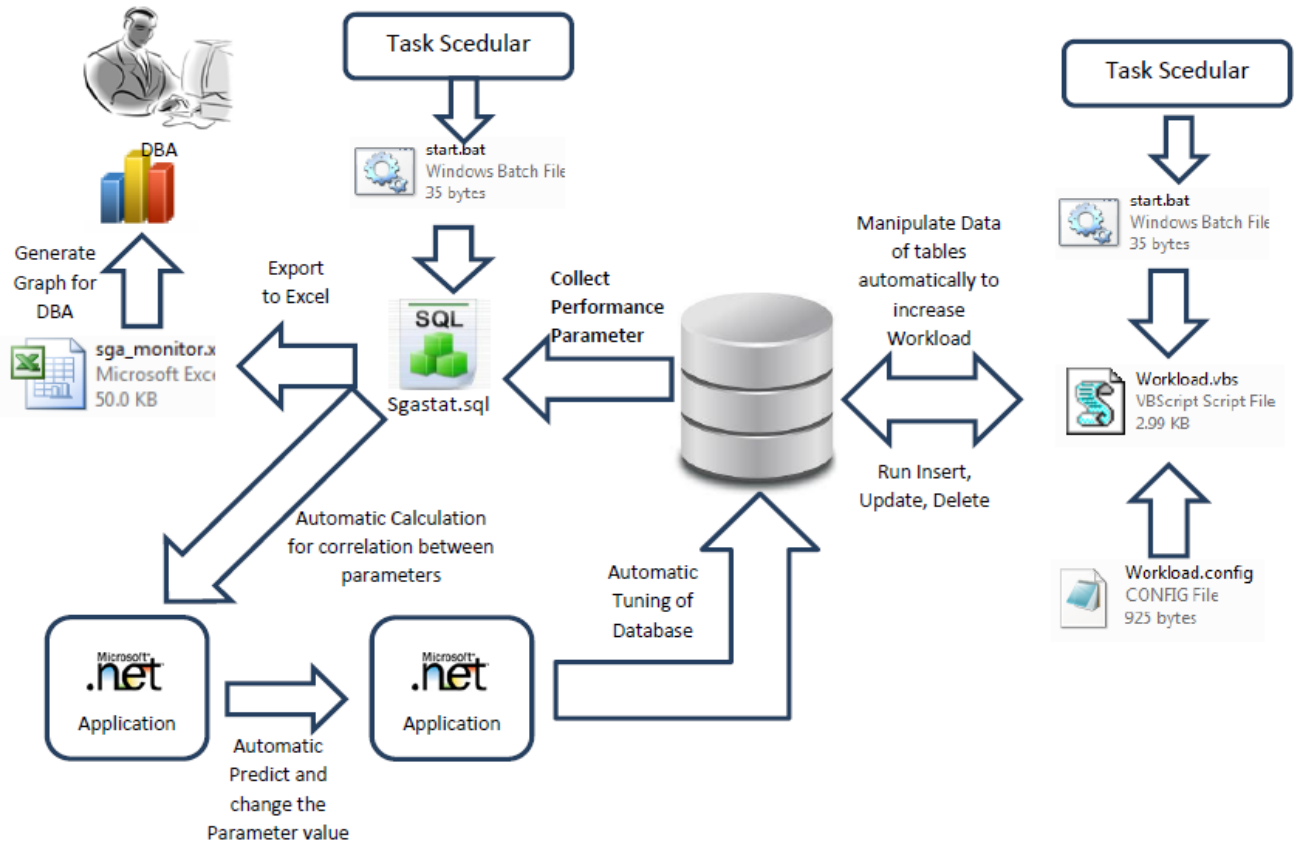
DBA

Task Scedular

start.bat
Windows Batch File
35 bytes

Task Scedular

start.bat
Windows Batch File
35 bytes

Generate Graph for DBA

Export to Excel

SQL

Collect Performance Parameter

Manipulate Data of tables automatically to increase Workload

sga_monitor.x
Microsoft Exce
50.0 KB

Sgastat.sql

Workload.vbs
VBScript Script File
2.99 KB

Run Insert, Update, Delete

Automatic Calculation for correlation between parameters

Automatic Tuning of Database

Workload.config
CONFIG File
925 bytes

Microsoft
.net
Application

Microsoft
.net
Application

Automatic Predict and change the Parameter value